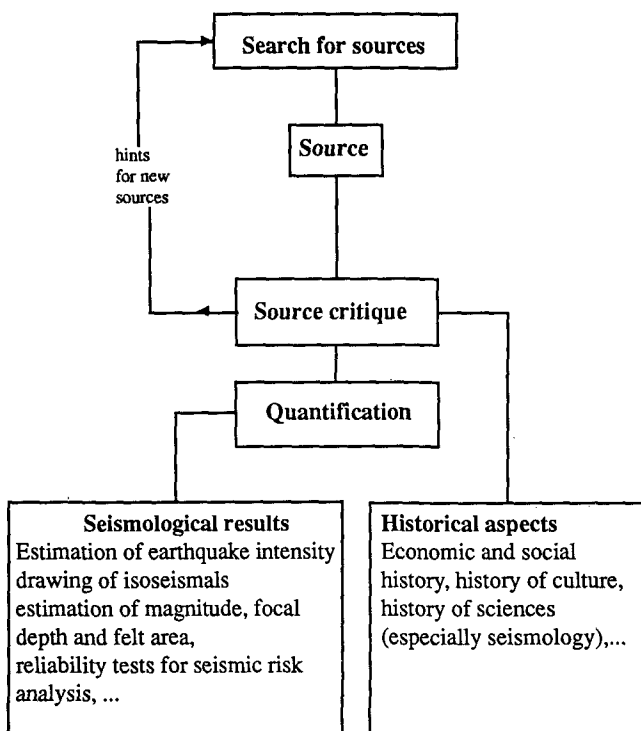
Search for sources

hints for new sources

Source

Source critique

Quantification

Seismological results
Estimation of earthquake intensity drawing of isoseismals estimation of magnitude, focal depth and felt area, reliability tests for seismic risk analysis, ...

Historical aspects
Economic and social history, history of culture, history of sciences (especially seismology),...